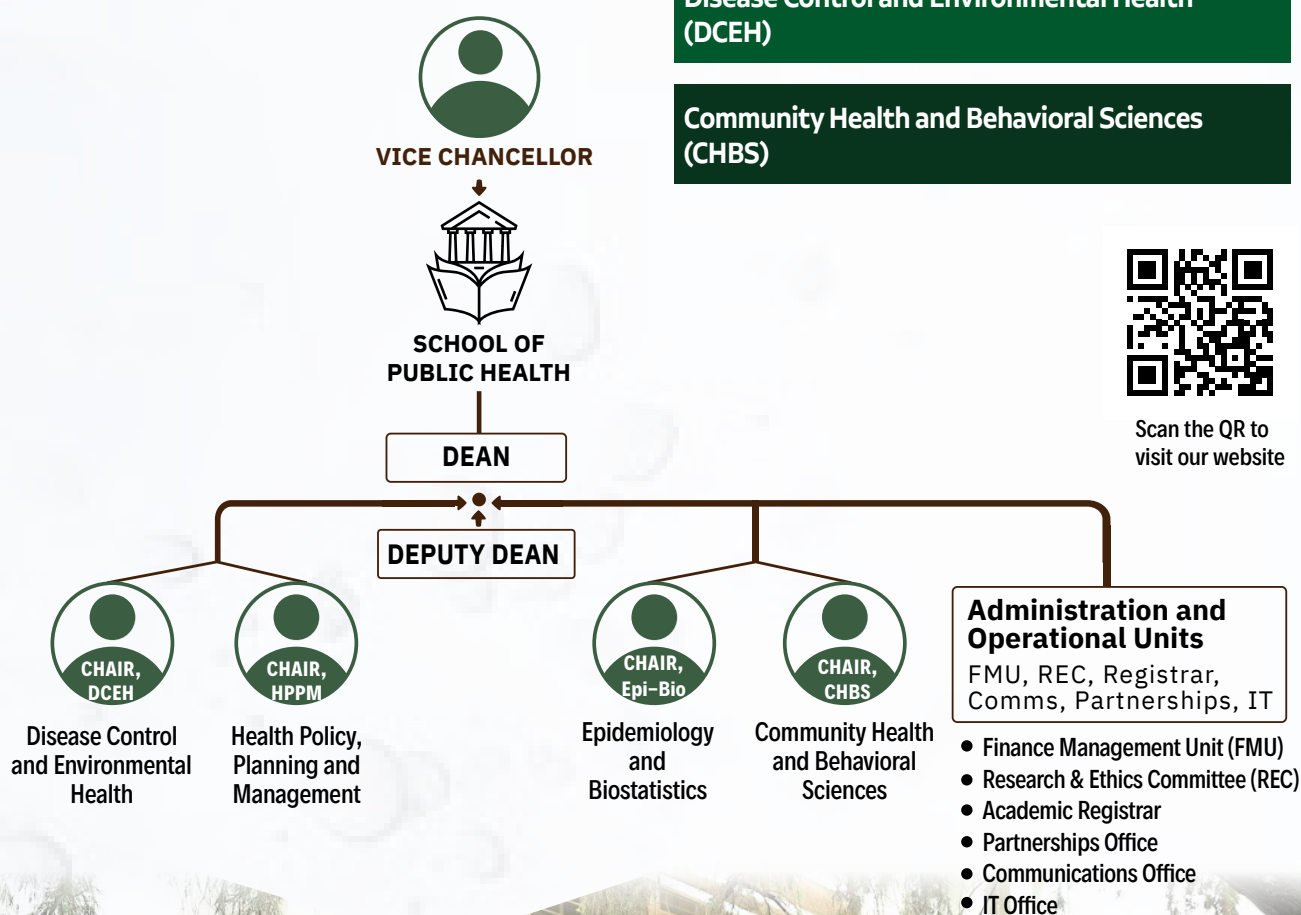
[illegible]
(DCEH)

Community Health and Behavioral Sciences
(CHBS)

VICE CHANCELLOR

SCHOOL OF
PUBLIC HEALTH

DEAN

DEPUTY DEAN

Scan the QR to
visit our website

CHAIR,
DCEH

Disease Control and Environmental Health

CHAIR,
HPPM

Health Policy, Planning and Management

CHAIR,
Epi-Bio

Epidemiology and Biostatistics

CHAIR,
CHBS

Community Health and Behavioral Sciences

Administration and Operational Units

FMU, REC, Registrar, Comms, Partnerships, IT

- Finance Management Unit (FMU)
- Research & Ethics Committee (REC)
- Academic Registrar
- Partnerships Office
- Communications Office
- IT Office